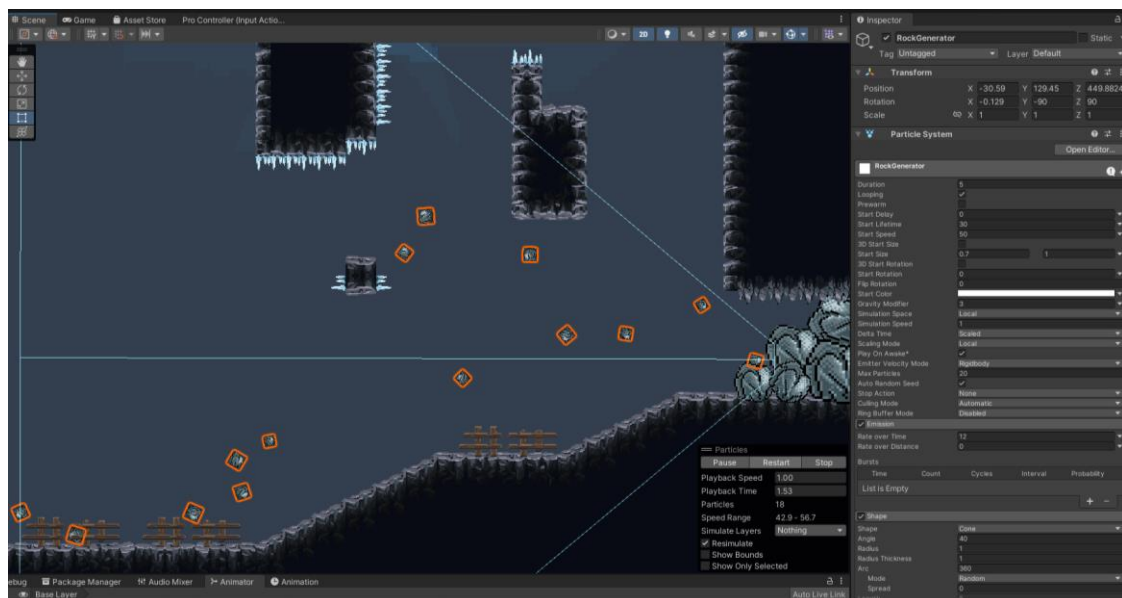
Scene Game Asset Store Pro Controller (Input Actio...

2D

Inspector
RockGenerator Static
Tag Untagged Layer Default
Transform
Position X -30.59 Y 129.45 Z 449.8824
Rotation X -0.129 Y -90 Z 90
Scale X 1 Y 1 Z 1
Particle System
Open Editor...
RockGenerator
Duration 5
Looping ✓
Prewarm
Start Delay 0
Start Lifetime 30
Start Speed 50
3D Start Size
Start Size 0.7 1
3D Start Rotation
Start Rotation 0
Flip Rotation 0
Start Color
Gravity Modifier 3
Simulation Space Local
Simulation Speed 1
Delta Time Scaled
Scaling Mode Local
Play On Awake* ✓
Emitter Velocity Mode Rigidbody
Max Particles 20
Auto Random Seed ✓
Stop Action None
Culling Mode Automatic
Ring Buffer Mode Disabled
✓ Emission
Rate over Time 12
Rate over Distance 0
Bursts
Time Count Cycles Interval Probability
List is Empty
+ -
✓ Shape
Shape Cone
Angle 40
Radius 1
Radius Thickness 1
Arc 360
Mode Random
Spread 0

Particles
Pause Restart Stop
Playback Speed 1.00
Playback Time 1.53
Particles 18
Speed Range 42.9 - 56.7
Simulate Layers Nothing
✓ Resimulate
Show Bounds
Show Only Selected

ebug Package Manager Audio Mixer Animator Animation
Base Layer
Auto Live Link